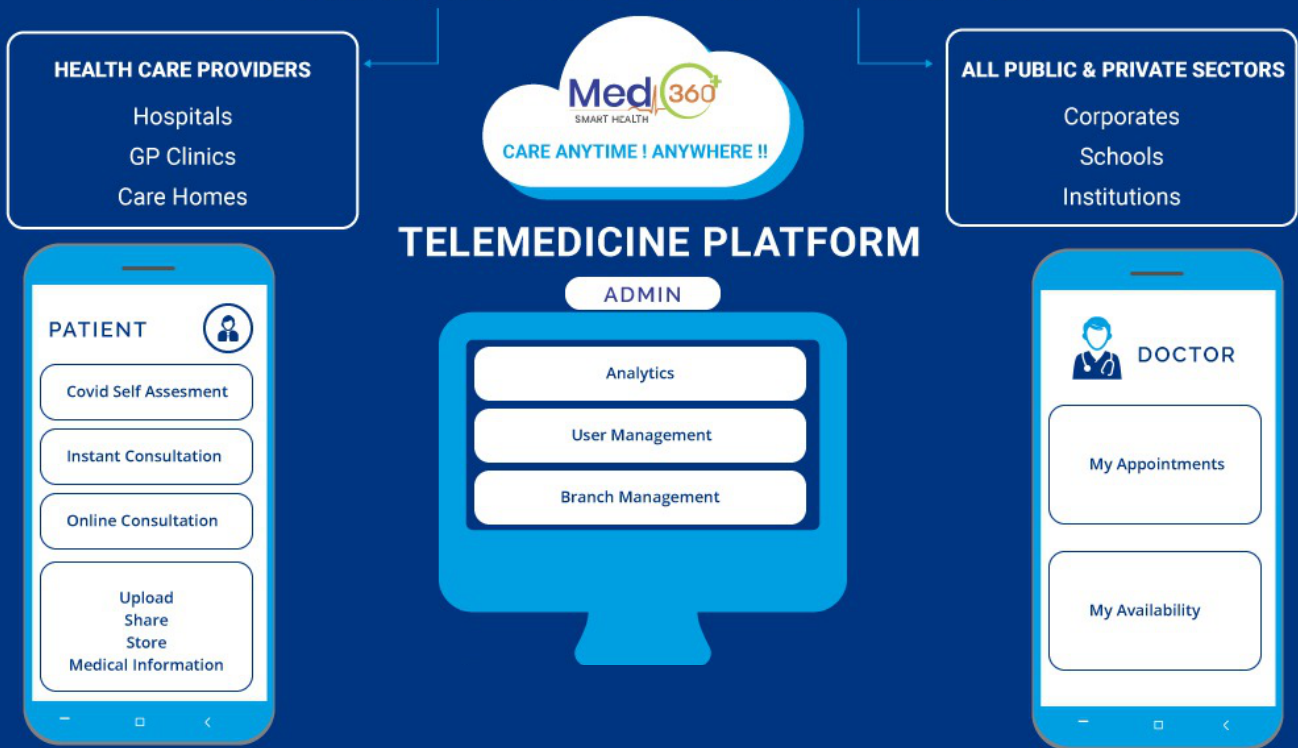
HEALTH CARE PROVIDERS
Hospitals
GP Clinics
Care Homes

Med 360
SMART HEALTH
CARE ANYTIME ! ANYWHERE !!

ALL PUBLIC & PRIVATE SECTORS
Corporates
Schools
Institutions

TELEMEDICINE PLATFORM

PATIENT
Covid Self Assesment
Instant Consultation
Online Consultation
Upload
Share
Store
Medical Information

ADMIN
Analytics
User Management
Branch Management

DOCTOR
My Appointments
My Availability